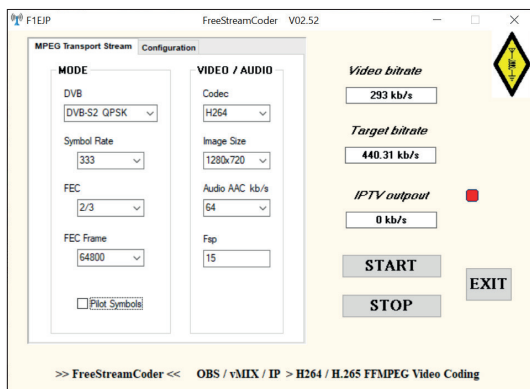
F1EJP FreeStreamCoder V02.52

MPEG Transport Stream Configuration

MODE

DVB
DVB-S2 QPSK

Symbol Rate
333

FEC
2/3

FEC Frame
64800

Pilot Symbols

VIDEO / AUDIO

Codec
H264

Image Size
1280x720

Audio AAC kb/s
64

Fsp
15

Video bitrate
293 kb/s

Target bitrate
440.31 kb/s

IPTV outpout
0 kb/s

START

STOP

EXIT

>> FreeStreamCoder << OBS / vMIX / IP > H264 / H.265 FFMPEG Video Coding